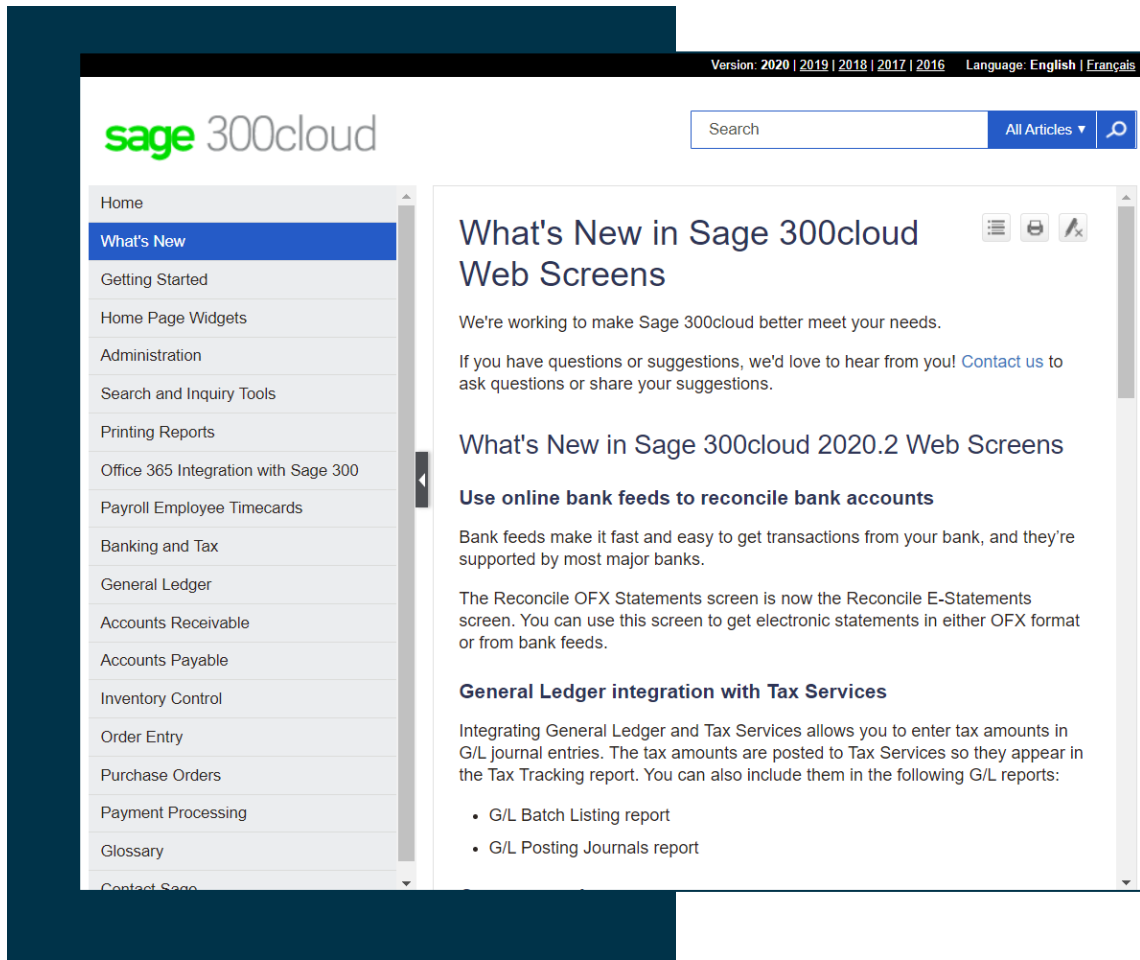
Version: 2020 | 2019 | 2018 | 2017 | 2016 Language: English | Français

sage 300cloud

Search

All Articles ▾

Home
What's New
Getting Started
Home Page Widgets
Administration
Search and Inquiry Tools
Printing Reports
Office 365 Integration with Sage 300
Payroll Employee Timecards
Banking and Tax
General Ledger
Accounts Receivable
Accounts Payable
Inventory Control
Order Entry
Purchase Orders
Payment Processing
Glossary
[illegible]

What's New in Sage 300cloud Web Screens

We're working to make Sage 300cloud better meet your needs.

If you have questions or suggestions, we'd love to hear from you! Contact us to ask questions or share your suggestions.

What's New in Sage 300cloud 2020.2 Web Screens

Use online bank feeds to reconcile bank accounts

Bank feeds make it fast and easy to get transactions from your bank, and they're supported by most major banks.

The Reconcile OFX Statements screen is now the Reconcile E-Statements screen. You can use this screen to get electronic statements in either OFX format or from bank feeds.

General Ledger integration with Tax Services

Integrating General Ledger and Tax Services allows you to enter tax amounts in G/L journal entries. The tax amounts are posted to Tax Services so they appear in the Tax Tracking report. You can also include them in the following G/L reports:

• G/L Batch Listing report
• G/L Posting Journals report

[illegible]